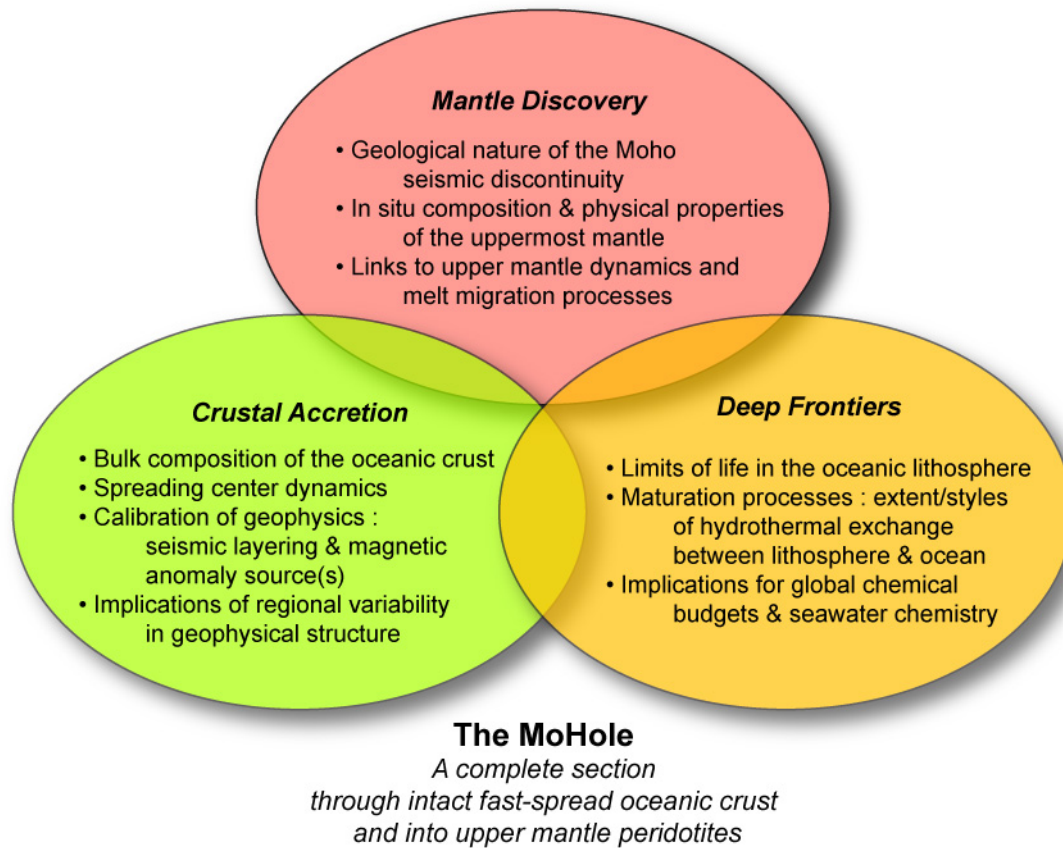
Mantle Discovery

• Geological nature of the Moho seismic discontinuity
• In situ composition & physical properties of the uppermost mantle
• Links to upper mantle dynamics and melt migration processes

Crustal Accretion

• Bulk composition of the oceanic crust
• Spreading center dynamics
• Calibration of geophysics : seismic layering & magnetic anomaly source(s)
• Implications of regional variability in geophysical structure

Deep Frontiers

• Limits of life in the oceanic lithosphere
• Maturation processes : extent/styles of hydrothermal exchange between lithosphere & ocean
• Implications for global chemical budgets & seawater chemistry

The MoHole
A complete section through intact fast-spread oceanic crust and into upper mantle peridotites